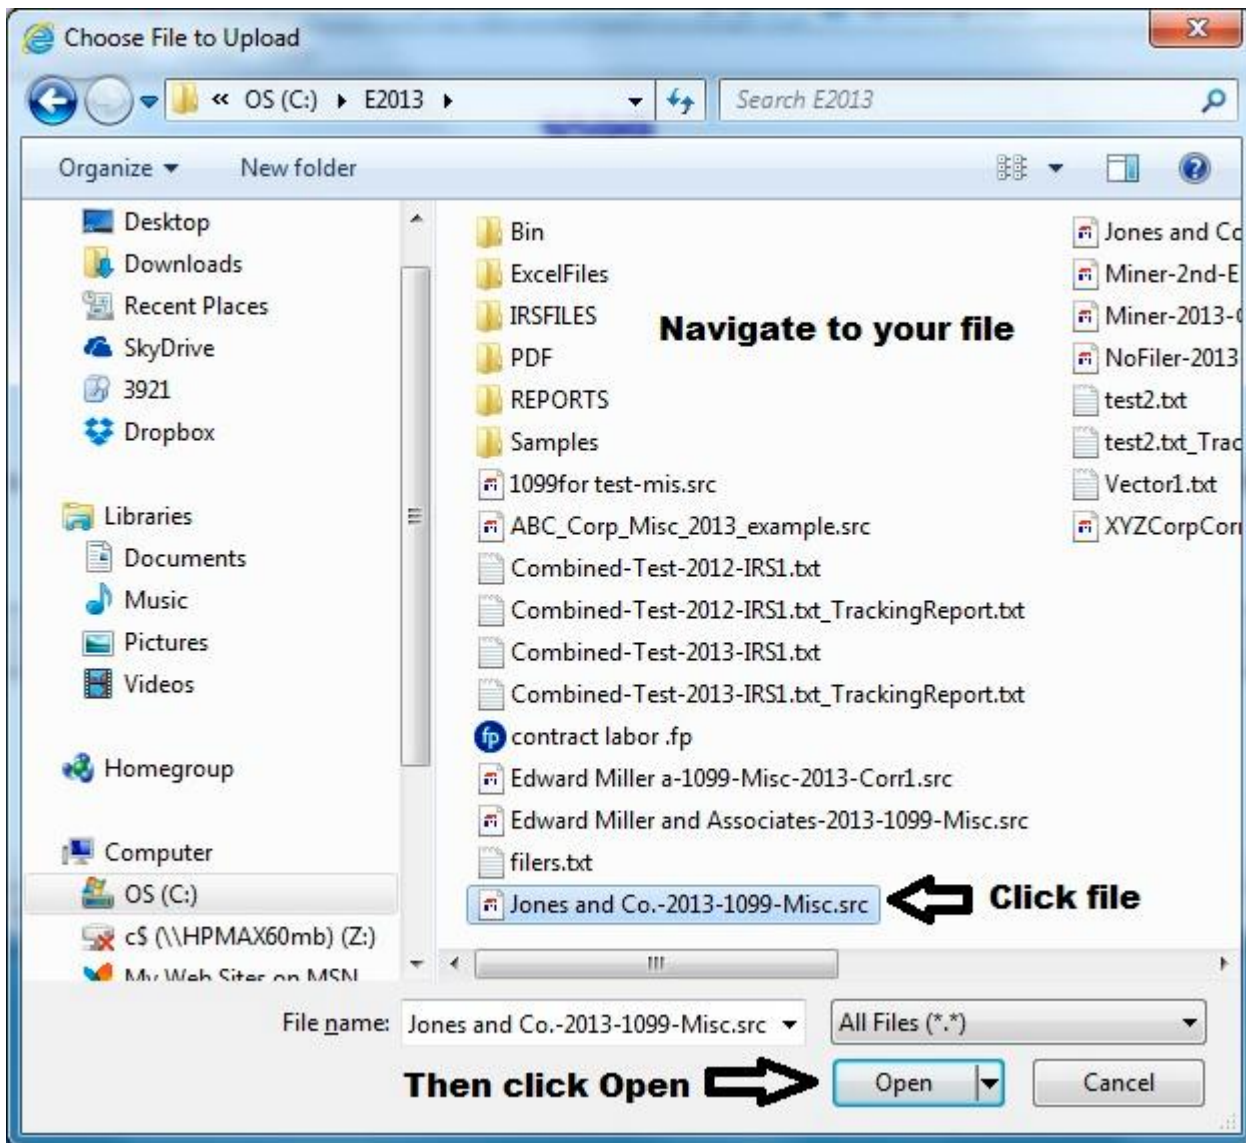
Choose File to Upload

« OS (C:) ▸ E2013 ▸

Search E2013

Organize ▾ New folder

Desktop
Downloads
Recent Places
SkyDrive
3921
Dropbox

Libraries
Documents
Music
Pictures
Videos

Homegroup

Computer
OS (C:)
c$ (\\HPMAX60mb) (Z:)
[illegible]

Bin
ExcelFiles
IRSFILES
PDF
REPORTS
Samples
1099for test-mis.src
ABC_Corp_Misc_2013_example.src
Combined-Test-2012-IRS1.txt
Combined-Test-2012-IRS1.txt_TrackingReport.txt
Combined-Test-2013-IRS1.txt
Combined-Test-2013-IRS1.txt_TrackingReport.txt
contract labor .fp
Edward Miller a-1099-Misc-2013-Corr1.src
Edward Miller and Associates-2013-1099-Misc.src
filers.txt
Jones and Co.-2013-1099-Misc.src

Jones and Co
Miner-2nd-E
Miner-2013-
NoFiler-2013
test2.txt
test2.txt_Trac
Vector1.txt
XYZCorpCor

Navigate to your file

Click file

File name: Jones and Co.-2013-1099-Misc.src

All Files (*.*)

Then click Open

Open

Cancel